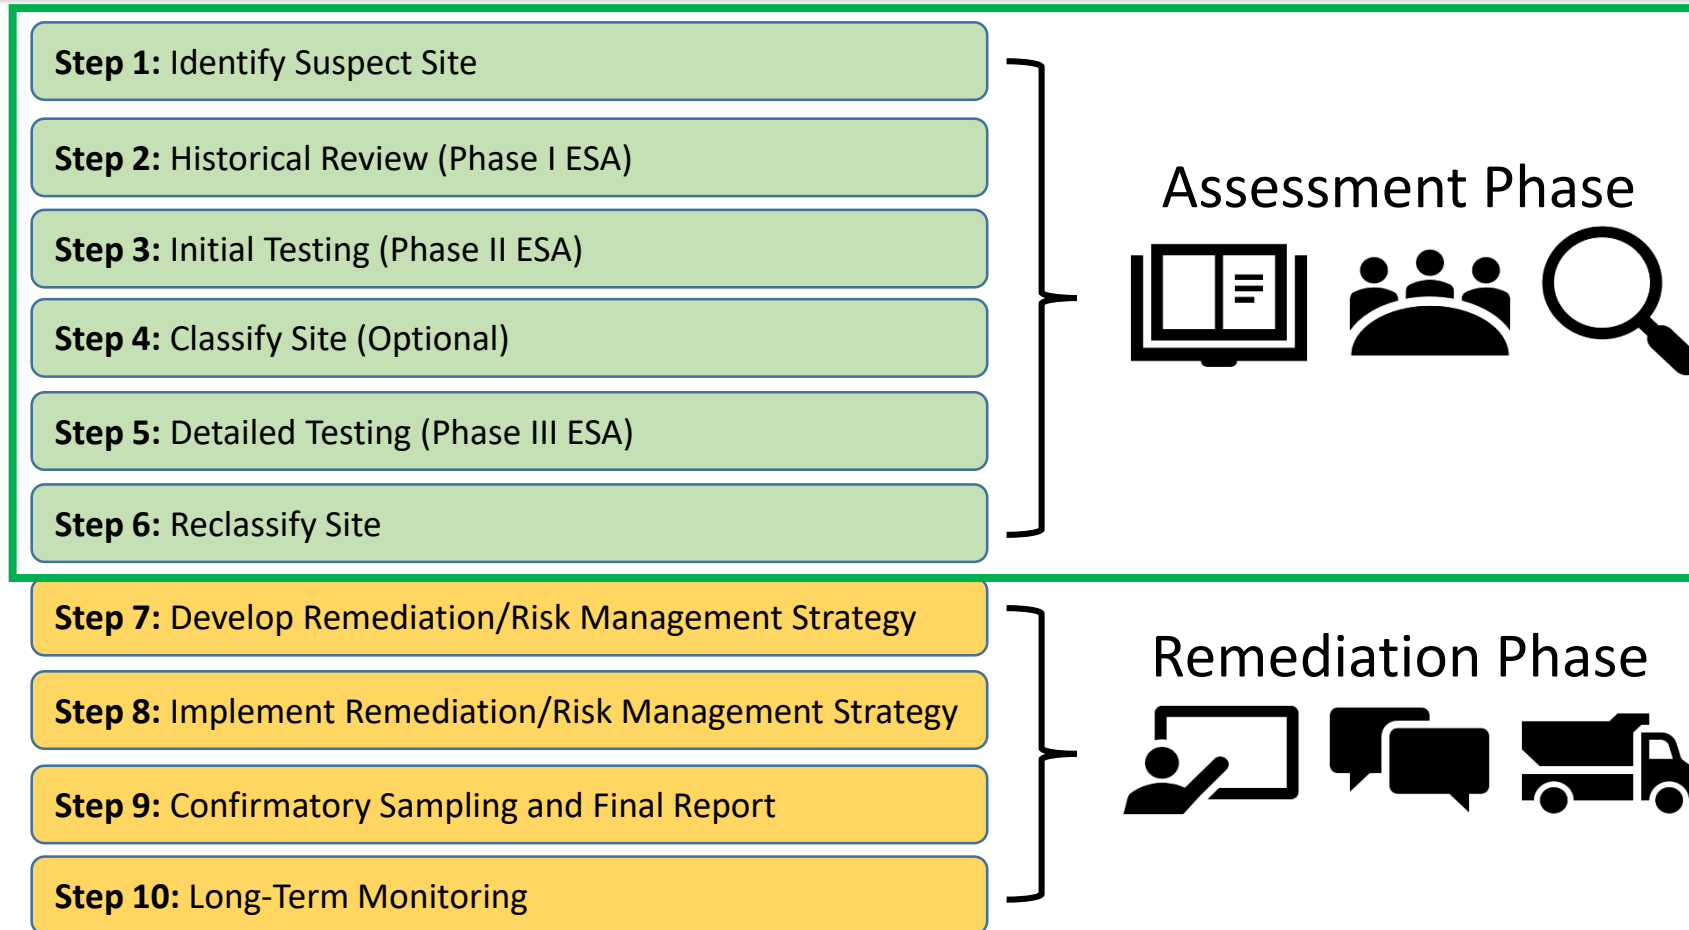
Step 1: Identify Suspect Site

Step 2: Historical Review (Phase I ESA)

Step 3: Initial Testing (Phase II ESA)

Step 4: Classify Site (Optional)

Step 5: Detailed Testing (Phase III ESA)

Step 6: Reclassify Site

Assessment Phase

Step 7: Develop Remediation/Risk Management Strategy

Step 8: Implement Remediation/Risk Management Strategy

Step 9: Confirmatory Sampling and Final Report

Step 10: Long-Term Monitoring

Remediation Phase